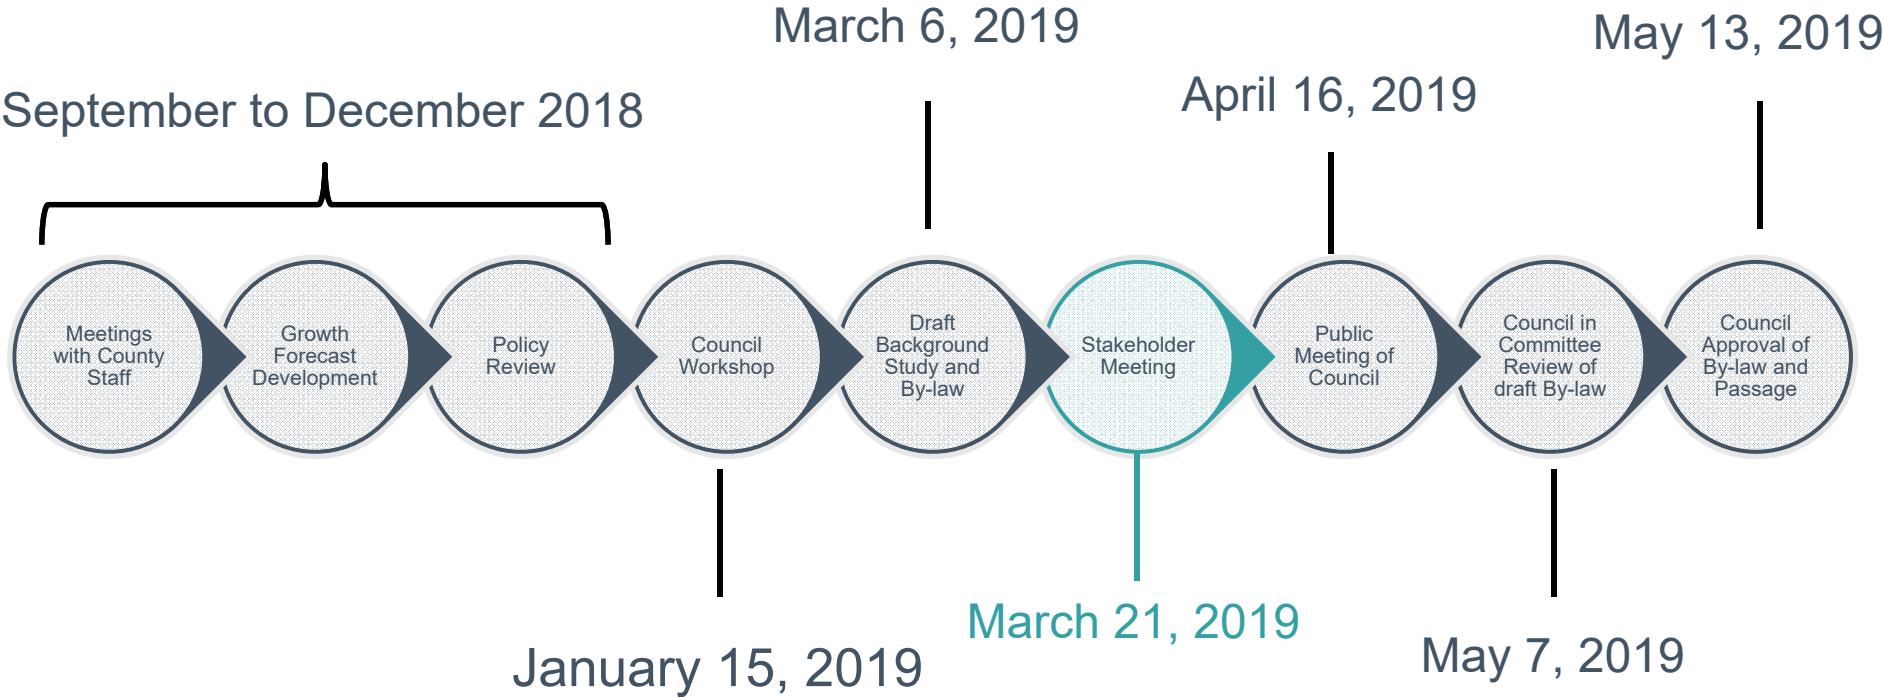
March 6, 2019

May 13, 2019

April 16, 2019

September to December 2018

Meetings with County Staff

Growth Forecast Development

Policy Review

Council Workshop

Draft Background Study and By-law

Stakeholder Meeting

Public Meeting of Council

Council in Committee Review of draft By-law

Council Approval of By-law and Passage

March 21, 2019

January 15, 2019

May 7, 2019